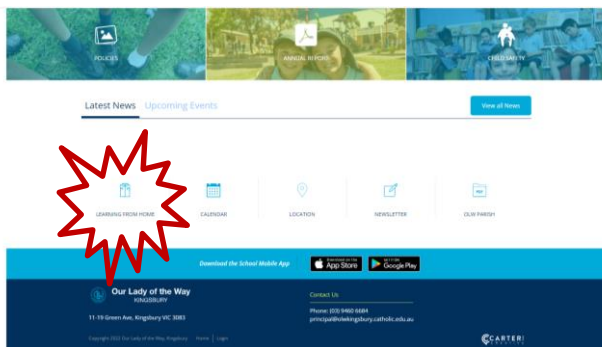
POLICIES

ANNUAL REPORT

CHILD SAFETY

Latest News Upcoming Events

View all News

LEARNING FROM HOME

CALENDAR

LOCATION

NEWSLETTER

OLW PARISH

Download the School Mobile App

Download on the App Store

GET IT ON Google Play

Our Lady of the Way
KINGSBURY

11-19 Green Ave, Kingsbury VIC 3083

Contact Us

Phone: (03) 9460 6684
principal@olwkingsbury.catholic.edu.au

Copyright 2020 Our Lady of the Way, Kingsbury | Home | Login

CARTER